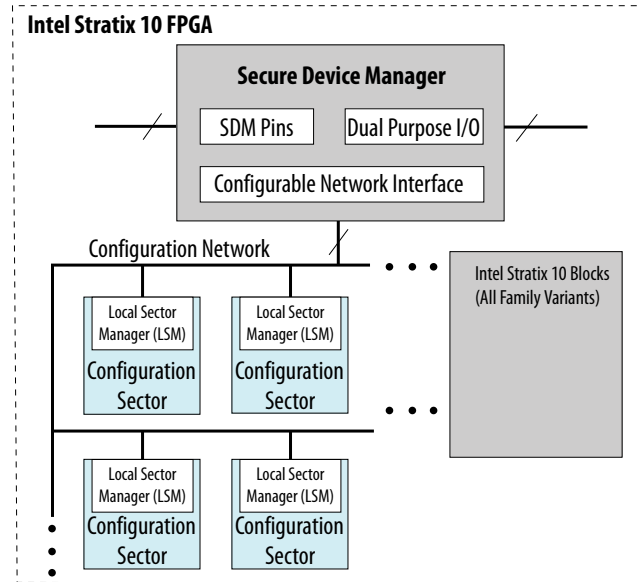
Intel Stratix 10 FPGA

Secure Device Manager

SDM Pins

Dual Purpose I/O

Configurable Network Interface

Configuration Network

Intel Stratix 10 Blocks (All Family Variants)

Local Sector Manager (LSM)

Configuration Sector

Local Sector Manager (LSM)

Configuration Sector

Local Sector Manager (LSM)

Configuration Sector

Local Sector Manager (LSM)

Configuration Sector